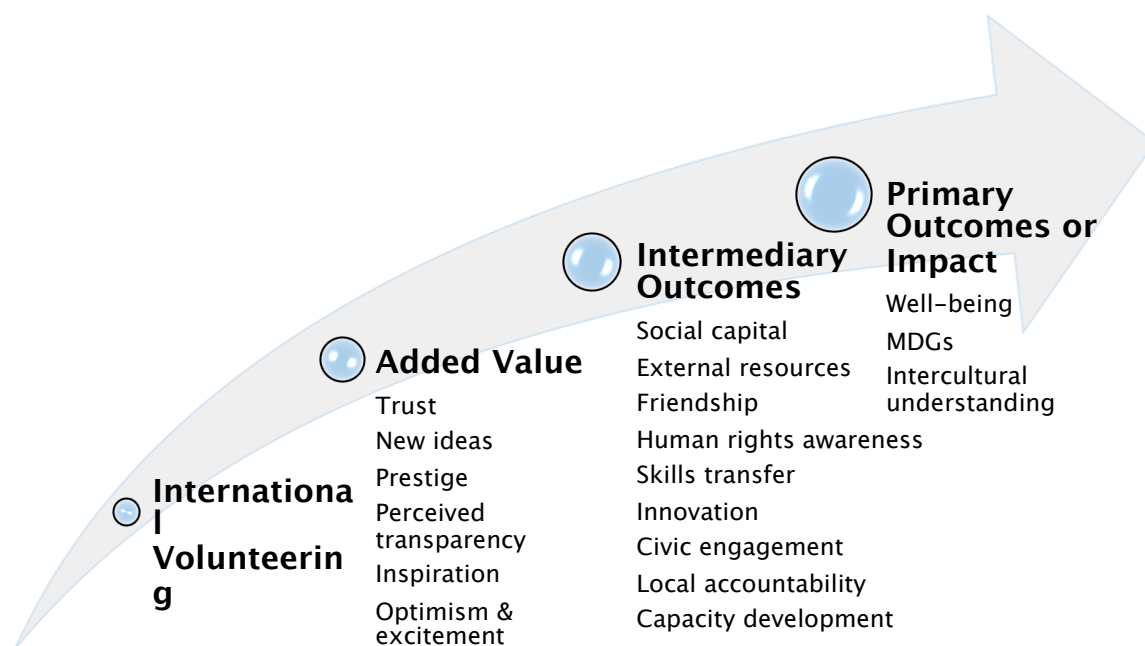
International Volunteering

Added Value

Trust

New ideas

Prestige

Perceived transparency

Inspiration

Optimism & excitement

Intermediary Outcomes

Social capital

External resources

Friendship

Human rights awareness

Skills transfer

Innovation

Civic engagement

Local accountability

Capacity development

Primary Outcomes or Impact

Well-being

MDGs

Intercultural understanding